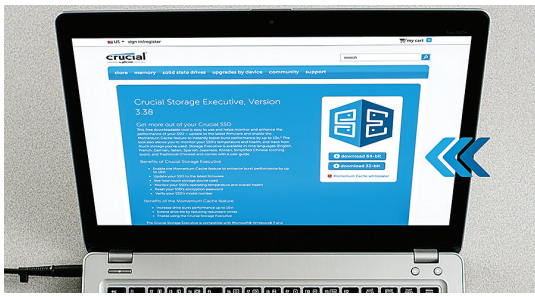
US | sign in/register

my cart

crucial
by Micron

search

store memory solid state drives upgrades by device community support

Crucial Storage Executive, Version 3.38

Get more out of your Crucial SSD

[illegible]

Benefits of Crucial Storage Executive

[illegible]

Benefits of the Momentum Cache feature

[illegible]

download 64-bit

download 32-bit

Momentum Cache whitepaper